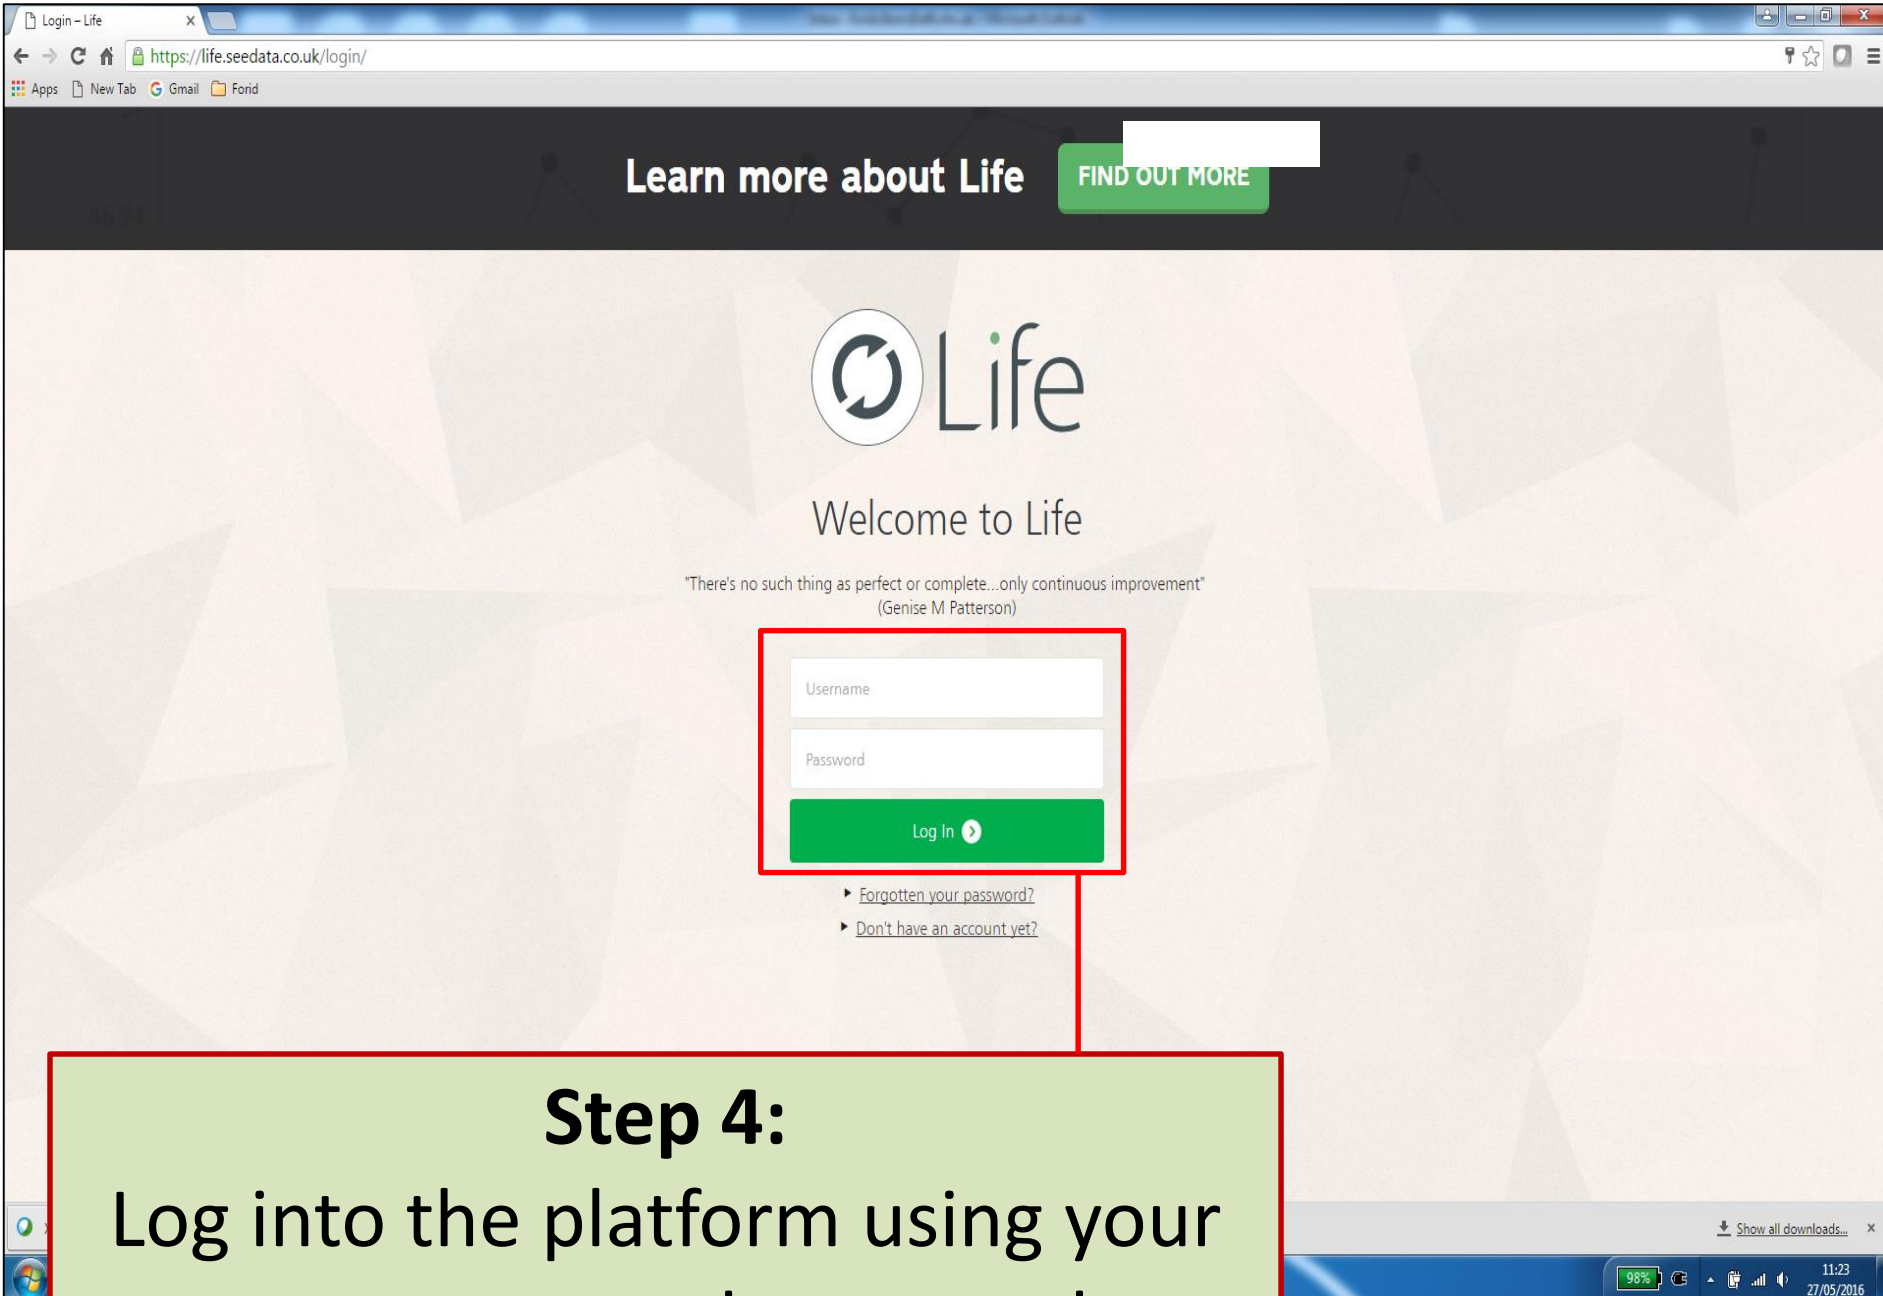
Login – Life ×

https://life.seedata.co.uk/login/

Apps New Tab Gmail Forid

Learn more about Life FIND OUT MORE

Life

Welcome to Life

"There's no such thing as perfect or complete...only continuous improvement" (Genise M Patterson)

Username

Password

Log In

Forgotten your password?

Don't have an account yet?

Step 4:
Log into the platform using your

Show all downloads... ×

98%

11:23
27/05/2016